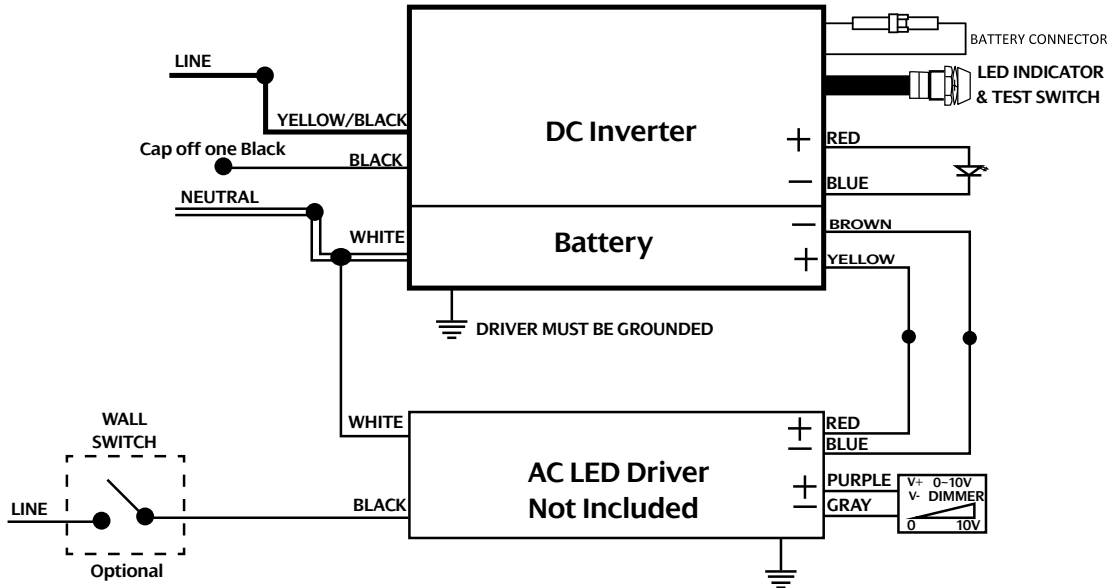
BATTERY CONNECTOR

LED INDICATOR & TEST SWITCH

LINE

YELLOW/BLACK

DC Inverter

+ RED

Cap off one Black

BLACK

— BLUE

NEUTRAL

— BROWN

WHITE

Battery

+ YELLOW

DRIVER MUST BE GROUNDED

WALL SWITCH

WHITE

+ RED

— BLUE

AC LED Driver Not Included

+ PURPLE

— GRAY

V+ 0–10V V- DIMMER

0 10V

LINE

BLACK

Optional